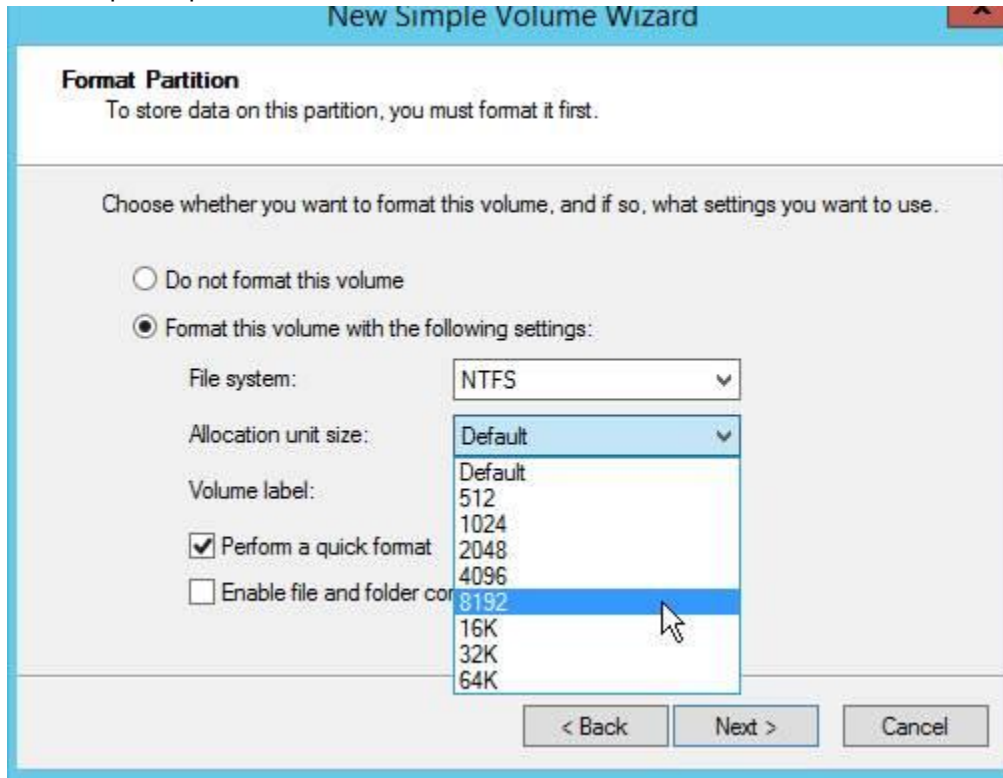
New Simple Volume Wizard

Format Partition
To store data on this partition, you must format it first.

Choose whether you want to format this volume, and if so, what settings you want to use.

Do not format this volume

Format this volume with the following settings:

File system: NTFS

Allocation unit size: Default

Default
512
1024
2048
4096
8192
16K
32K
64K

Volume label:

Perform a quick format

Enable file and folder co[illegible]

< Back Next > Cancel